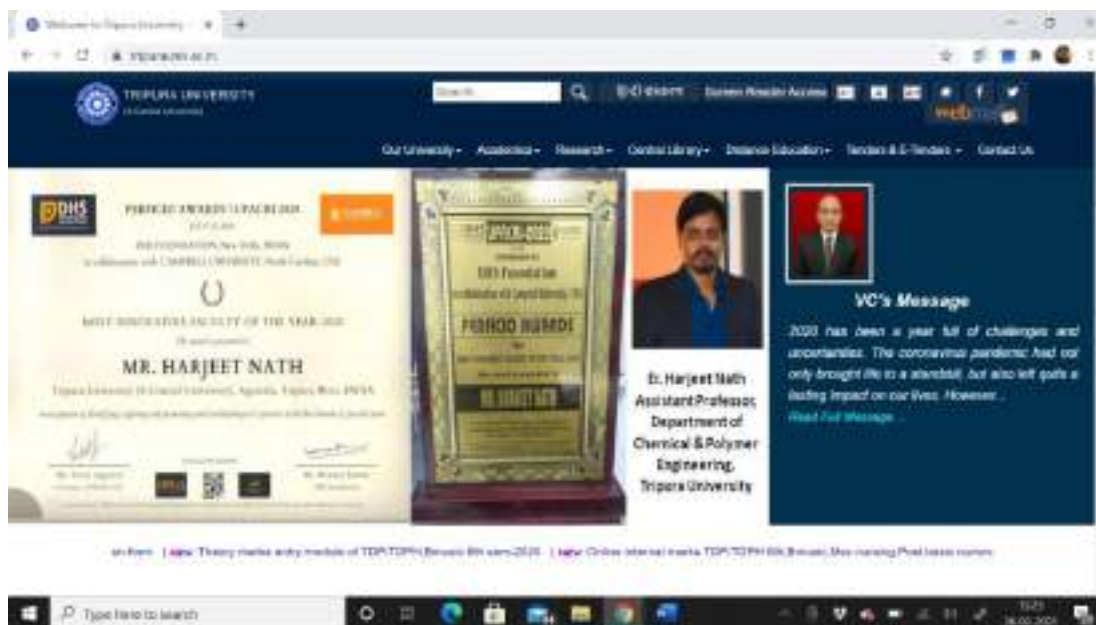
TRIPURA UNIVERSITY

Search

Screen Reader Access

Our University · Academics · Research · Central Library · Distance Education · Tenders & E-Tenders · Contact Us

PINNACLE AWARDS | UPACRI 2020

DHS FOUNDATION, New Delhi, INDIA

MOST INNOVATIVE FACULTY OF THE YEAR 2020

MR. HARJEET NATH

Tripura University (A Central University), Agartala, Tripura West, INDIA

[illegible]

PINNACLE AWARDS

DHS Foundation

MR. HARJEET NATH

Er. Harjeet Nath Assistant Professor, Department of Chemical & Polymer Engineering, Tripura University

VC's Message

2020 has been a year full of challenges and uncertainties. The coronavirus pandemic had not only brought life to a standstill, but also left quite a lasting impact on our lives. However...

Read Full Message...

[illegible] | new Theory marks entry module of TDP/TDPH Bmusic 6th sem 2020 | new Online internal marks TDP/TDPH 6th Bmusic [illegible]

Type here to search